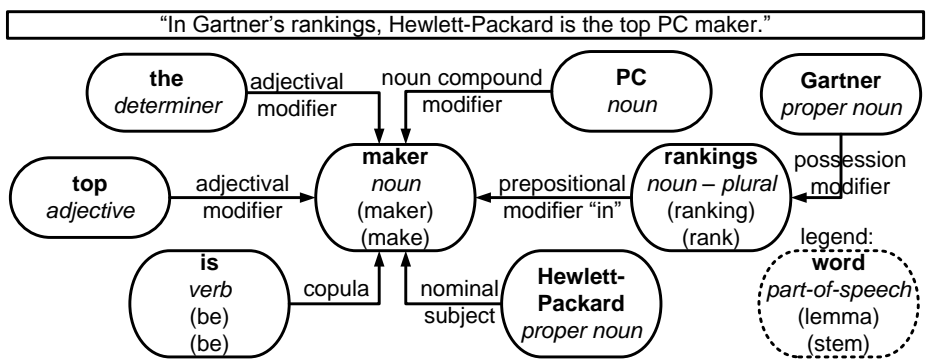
"In Gartner's rankings, Hewlett-Packard is the top PC maker."

the
determiner

adjectival modifier

noun compound modifier

PC
noun

Gartner
proper noun

top
adjective

adjectival modifier

maker
noun
(maker)
(make)

prepositional modifier "in"

rankings
noun – plural
(ranking)
(rank)

possession modifier

is
verb
(be)
(be)

copula

nominal subject

Hewlett-Packard
proper noun

legend:
word
part-of-speech
(lemma)
(stem)